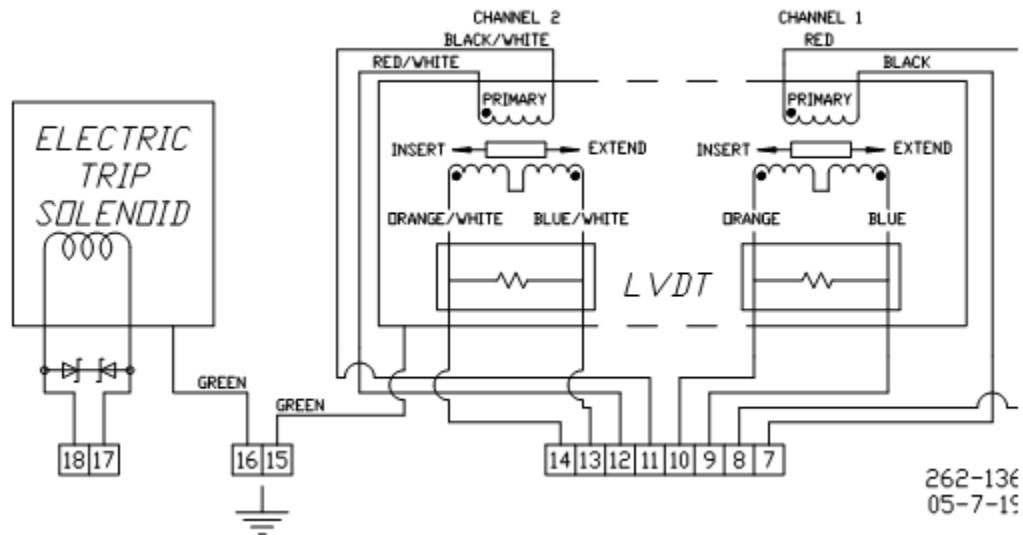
CHANNEL 2
BLACK/WHITE
RED/WHITE
PRIMARY
INSERT
EXTEND
ORANGE/WHITE
BLUE/WHITE

CHANNEL 1
RED
BLACK
PRIMARY
INSERT
EXTEND
ORANGE
BLUE

ELECTRIC TRIP SOLENOID

LVDT

GREEN
GREEN

18 17
16 15
14 13 12 11 10 9 8 7

262-136
05-7-19